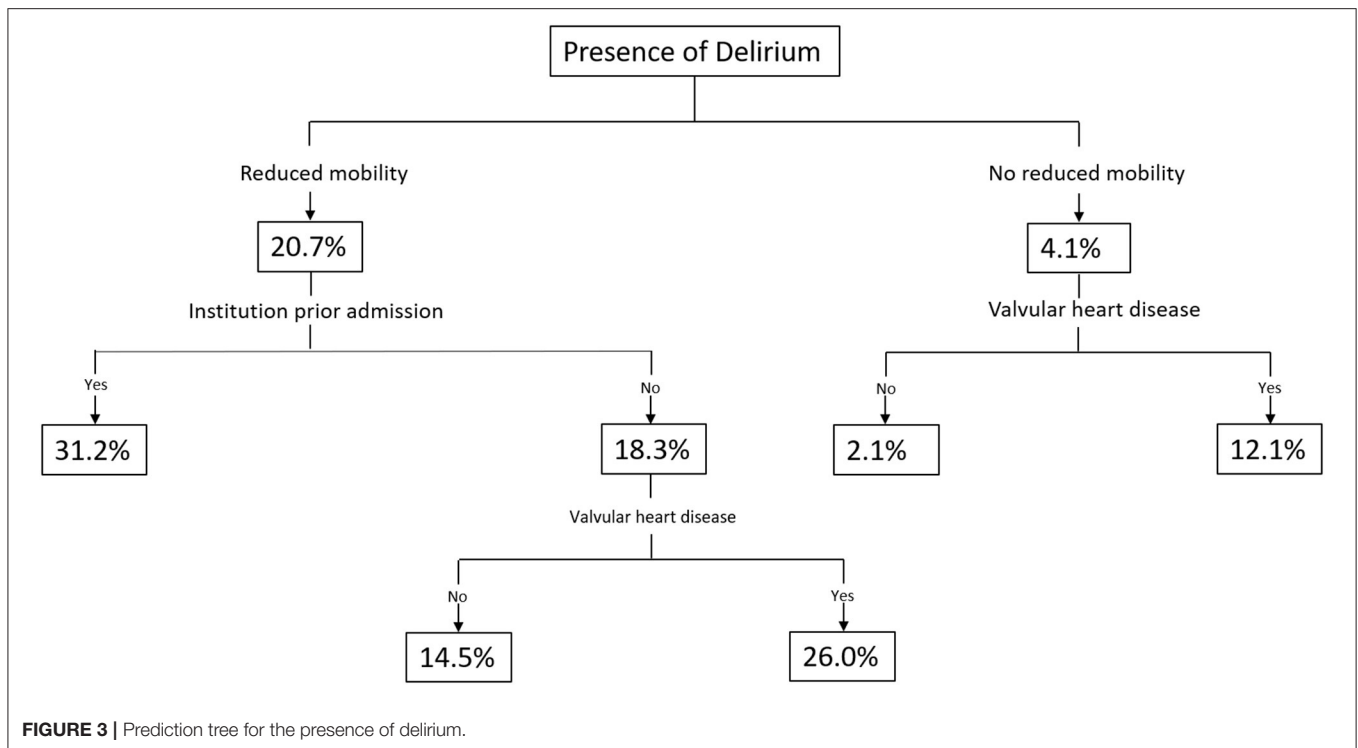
Presence of Delirium

Reduced mobility

20.7%

Institution prior admission

Yes

31.2%

No

18.3%

Valvular heart disease

No

14.5%

Yes

26.0%

No reduced mobility

4.1%

Valvular heart disease

No

2.1%

Yes

12.1%

**FIGURE 3 |** Prediction tree for the presence of delirium.